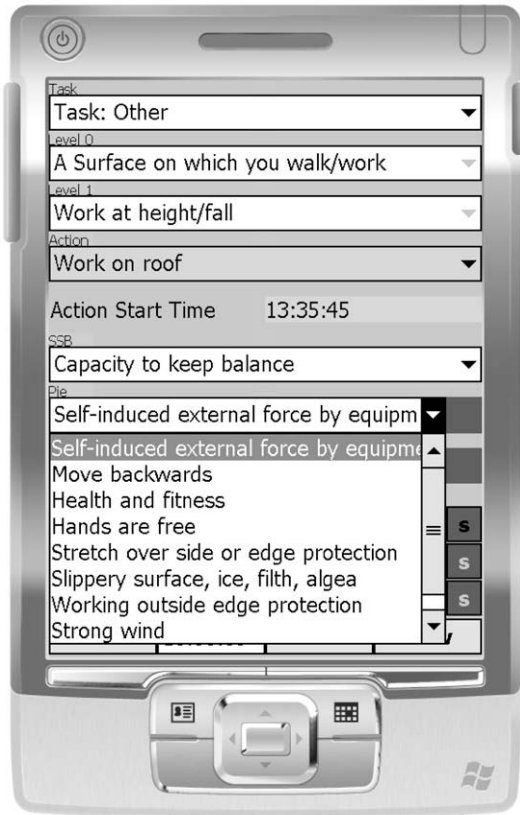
Task
Task: Other
Level 0
A Surface on which you walk/work
Level 1
Work at height/fall
Action
Work on roof
Action Start Time 13:35:45
SSB
Capacity to keep balance
Pie
Self-induced external force by equipm
Self-induced external force by equipme
Move backwards
Health and fitness
Hands are free
Stretch over side or edge protection
Slippery surface, ice, filth, algea
Working outside edge protection
Strong wind
s
s
s